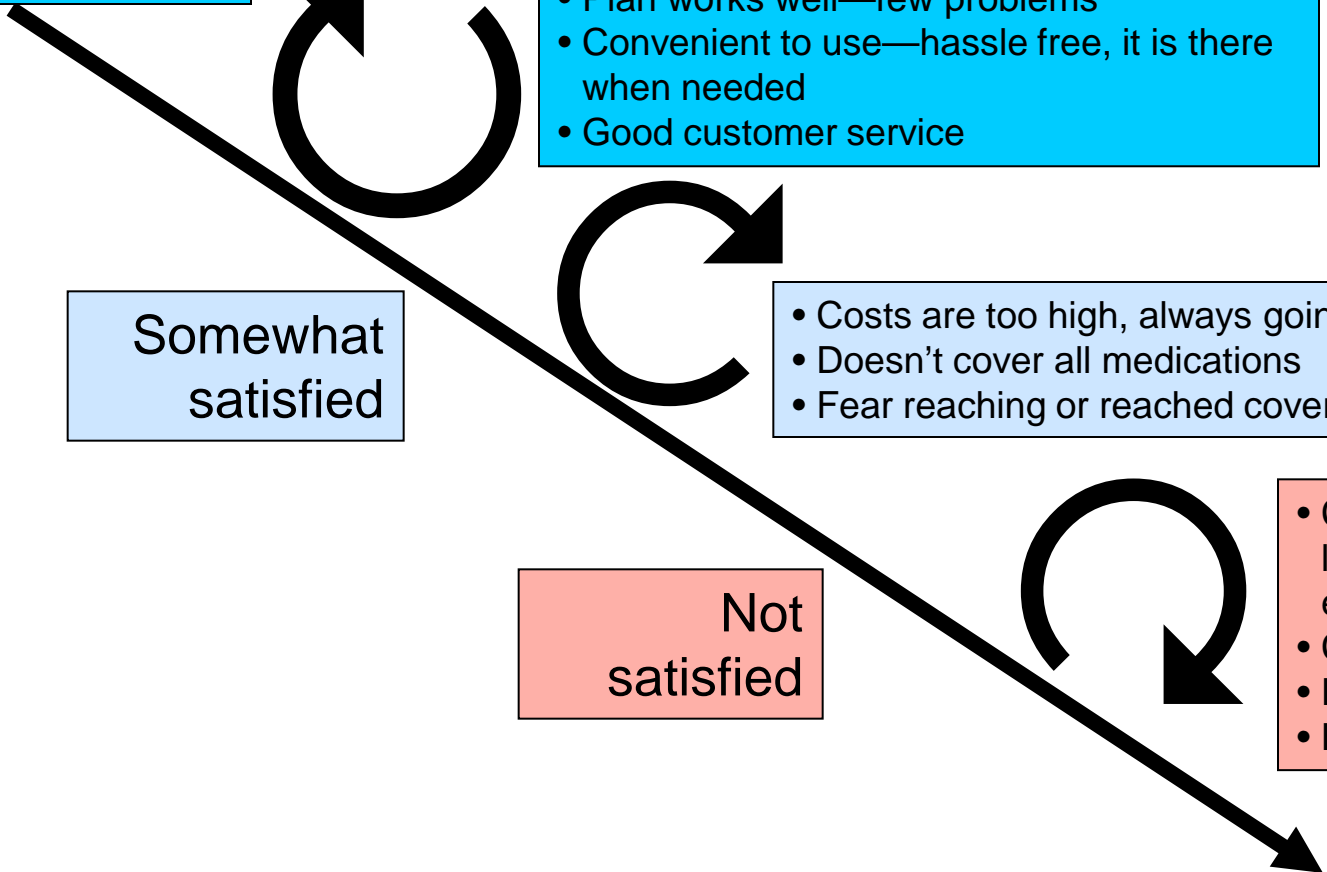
• Plan works well—few problems
• Convenient to use—hassle free, it is there when needed
• Good customer service

Somewhat satisfied

• Costs are too high, always goin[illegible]
• Doesn't cover all medications
• Fear reaching or reached cover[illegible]

Not satisfied

• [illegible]
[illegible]
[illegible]
• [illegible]
• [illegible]
• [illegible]